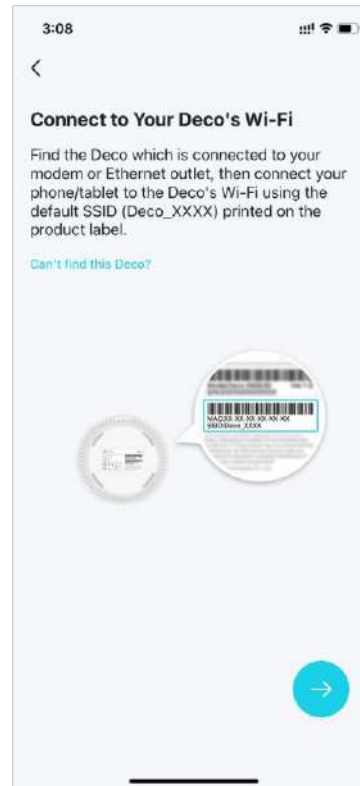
3:08

<

Connect to Your Deco's Wi-Fi

Find the Deco which is connected to your modem or Ethernet outlet, then connect your phone/tablet to the Deco's Wi-Fi using the default SSID (Deco_XXXX) printed on the product label.

Can't find this Deco?

MAC:XX-XX-XX-XX-XX-XX
SSID:Deco_XXXX

→